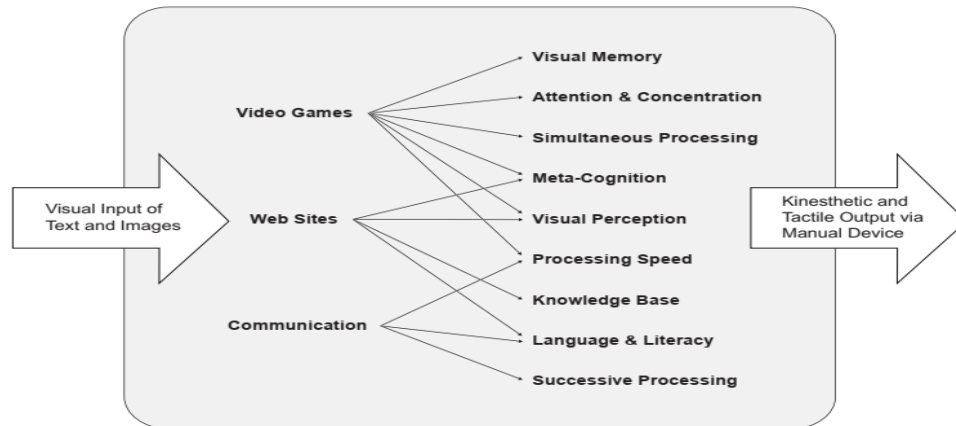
Visual Input of Text and Images

Video Games

Web Sites

Communication

Visual Memory

Attention & Concentration

Simultaneous Processing

Meta-Cognition

Visual Perception

Processing Speed

Knowledge Base

Language & Literacy

Successive Processing

Kinesthetic and Tactile Output via Manual Device